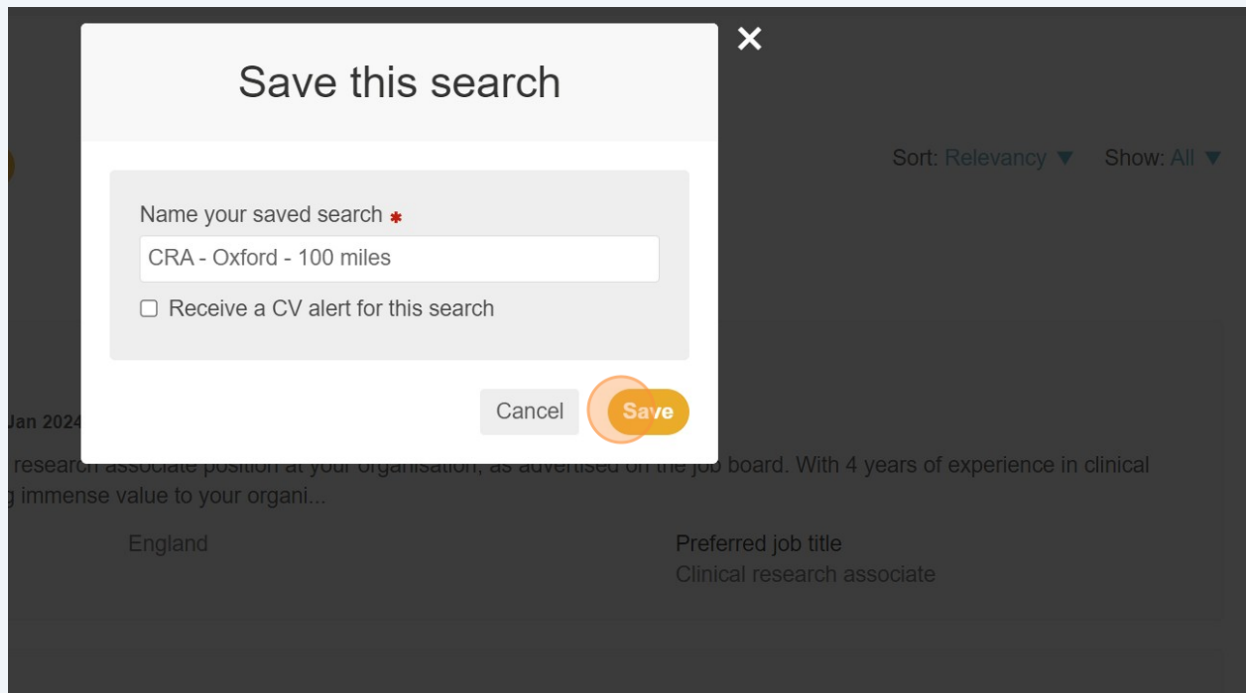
Save this search

×

Sort: Relevancy ▼ Show: All ▼

Name your saved search *

CRA - Oxford - 100 miles

Receive a CV alert for this search

Cancel Save

Jan 2024

research associate position at your organisation, as advertised on the job board. With 4 years of experience in clinical

immense value to your organi...

England

Preferred job title
Clinical research associate